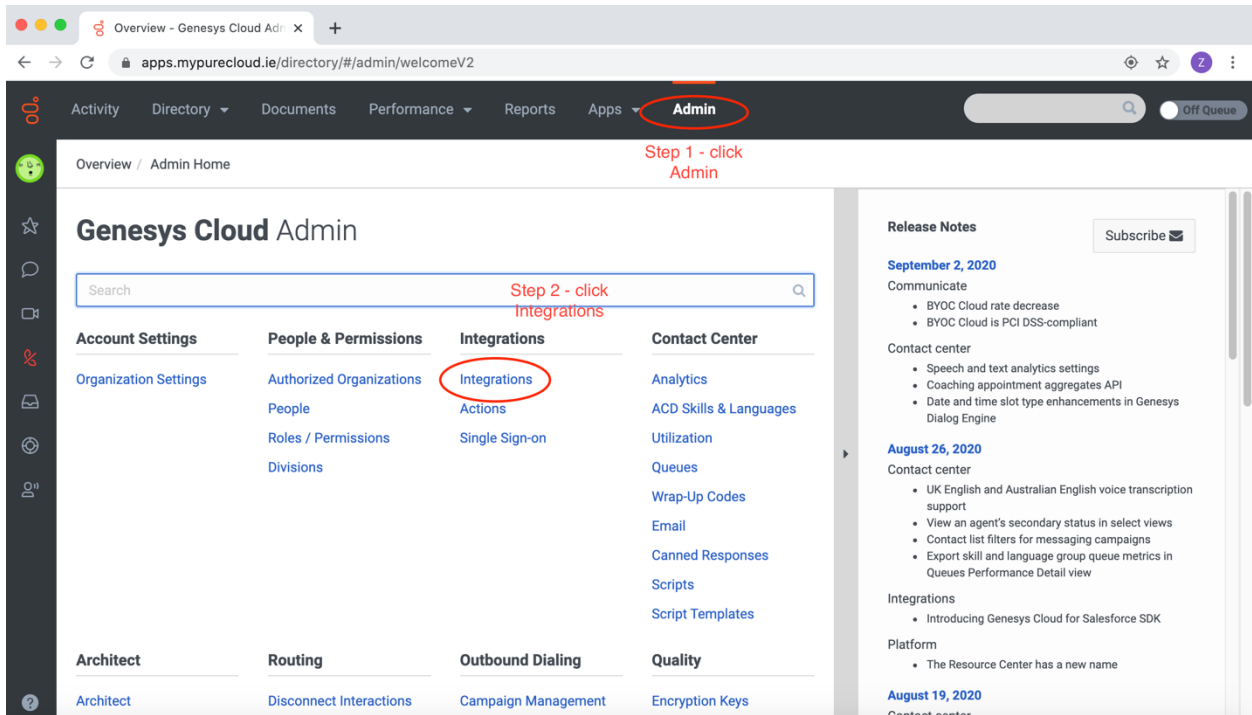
Overview - Genesys Cloud Adm ×
+
apps.mypurecloud.ie/directory/#/admin/welcomeV2
Z

Activity Directory Documents Performance Reports Apps Admin
Off Queue

Overview / Admin Home

Step 1 - click Admin

Genesys Cloud Admin

Search

Step 2 - click Integrations

Account Settings
Organization Settings

People & Permissions
Authorized Organizations
People
Roles / Permissions
Divisions

Integrations
Integrations
Actions
Single Sign-on

Contact Center
Analytics
ACD Skills & Languages
Utilization
Queues
Wrap-Up Codes
Email
Canned Responses
Scripts
Script Templates

Architect
Architect

Routing
Disconnect Interactions

Outbound Dialing
Campaign Management

Quality
Encryption Keys

Release Notes

Subscribe

September 2, 2020
Communicate
- BYOC Cloud rate decrease
- BYOC Cloud is PCI DSS-compliant

Contact center
- Speech and text analytics settings
- Coaching appointment aggregates API
- Date and time slot type enhancements in Genesys Dialog Engine

August 26, 2020
Contact center
- UK English and Australian English voice transcription support
- View an agent's secondary status in select views
- Contact list filters for messaging campaigns
- Export skill and language group queue metrics in Queues Performance Detail view

Integrations
- Introducing Genesys Cloud for Salesforce SDK

Platform
- The Resource Center has a new name

August 19, 2020
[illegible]